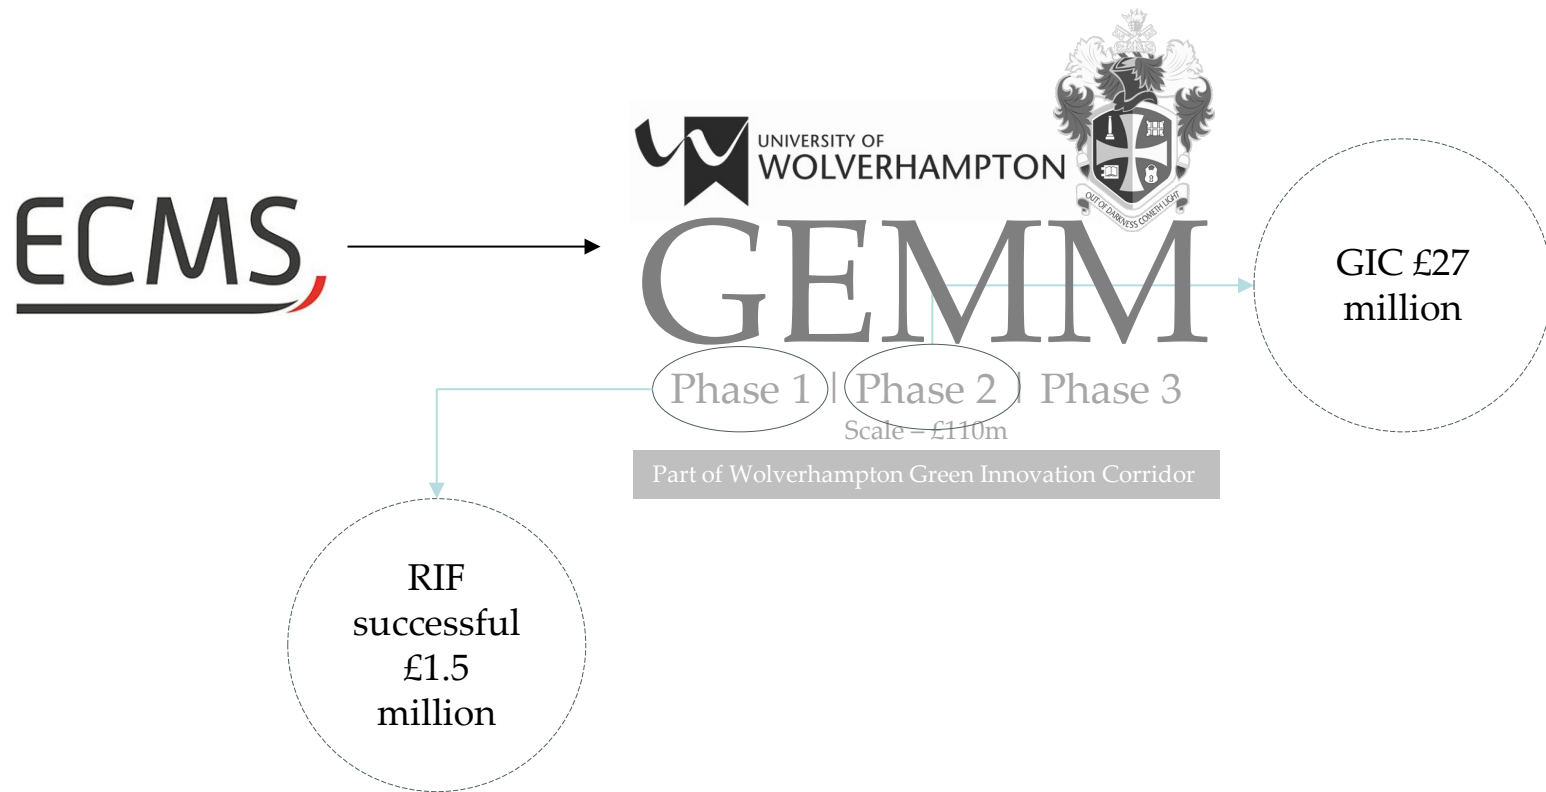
ECMS

UNIVERSITY OF WOLVERHAMPTON

OUT OF DARKNESS COMETH LIGHT

GEMM

GIC £27 million

Phase 1 | Phase 2 | Phase 3

Scale – £110m

Part of Wolverhampton Green Innovation Corridor

RIF successful £1.5 million